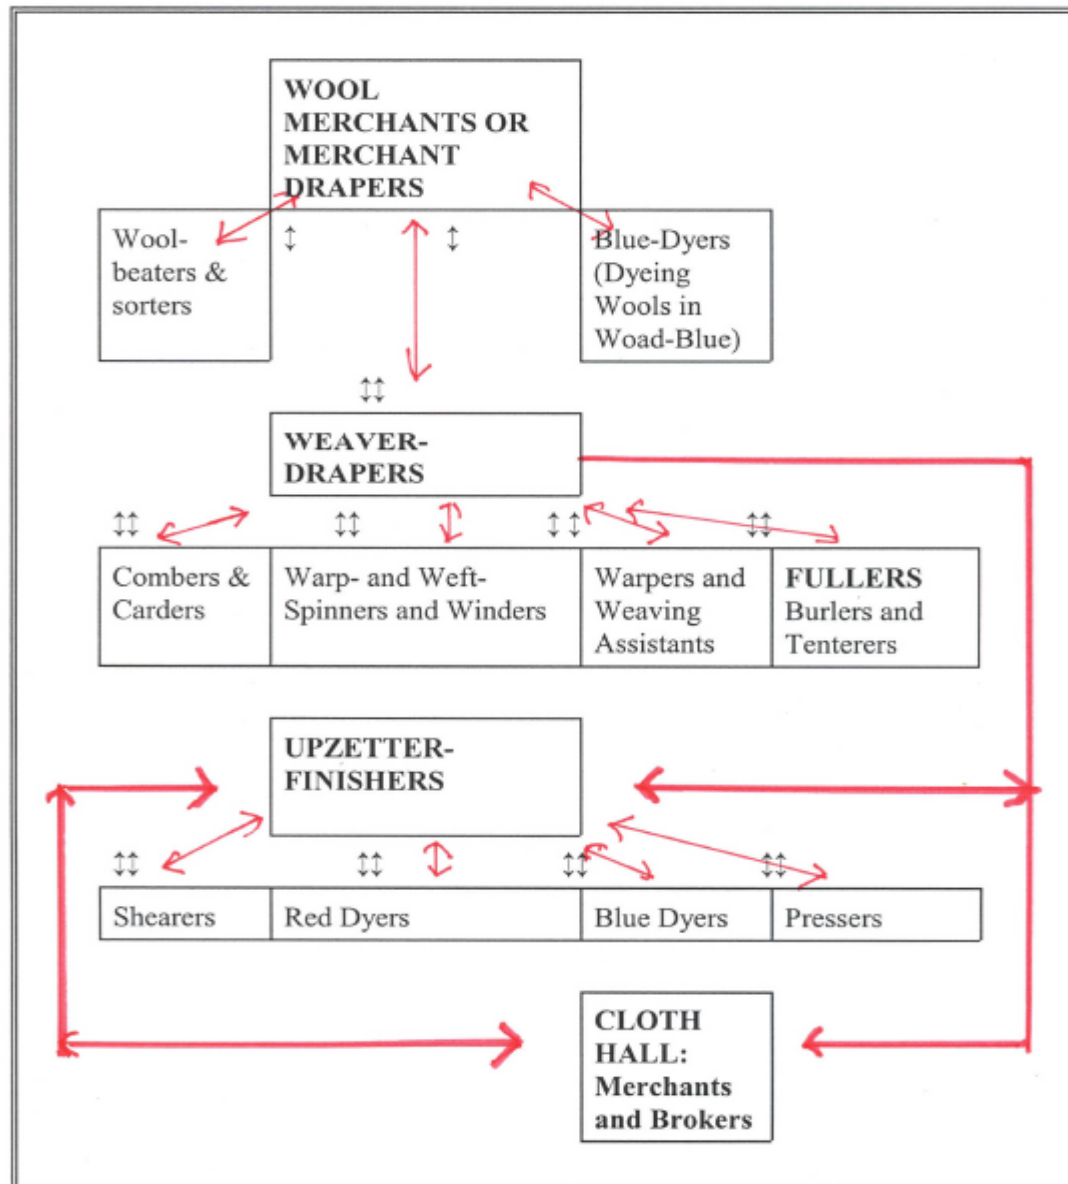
WOOL MERCHANTS OR MERCHANT DRAPERS

Wool-beaters & sorters

Blue-Dyers (Dyeing Wools in Woad-Blue)

WEAVER-DRAPERS

Combers & Carders

Warp- and Weft-Spinners and Winders

Warpers and Weaving Assistants

FULLERS Burlers and Tenterers

UPZETTER-FINISHERS

Shearers

Red Dyers

Blue Dyers

Pressers

CLOTH HALL: Merchants and Brokers